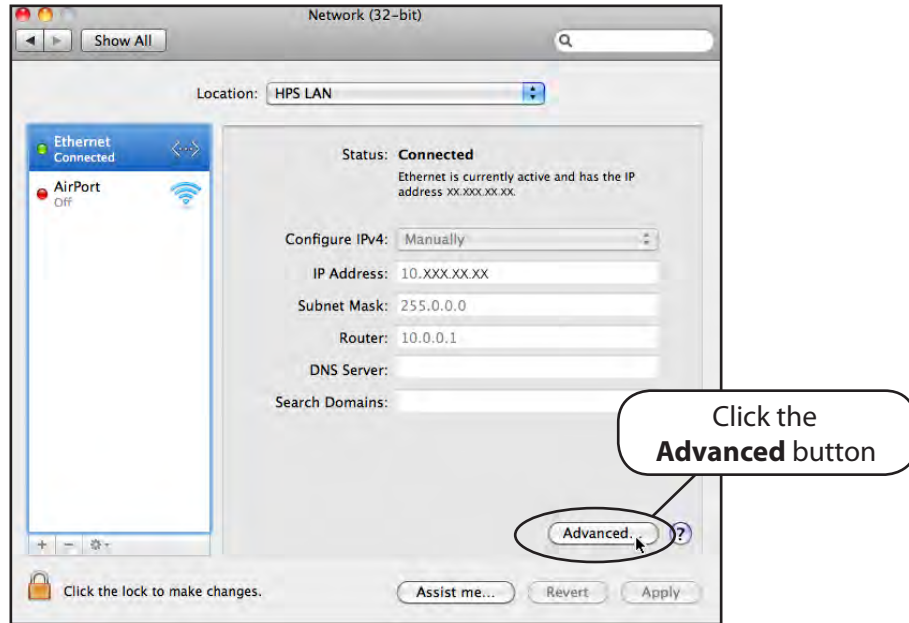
Network (32-bit)

Show All

Location: HPS LAN

Ethernet
Connected

AirPort
Off

Status: Connected
Ethernet is currently active and has the IP address XX.XXX.XX.XX.

Configure IPv4: Manually

IP Address: 10.XXX.XX.XX

Subnet Mask: 255.0.0.0

Router: 10.0.0.1

DNS Server:

Search Domains:

Click the **Advanced** button

Advanced...

?

Click the lock to make changes.

Assist me...

Revert

Apply